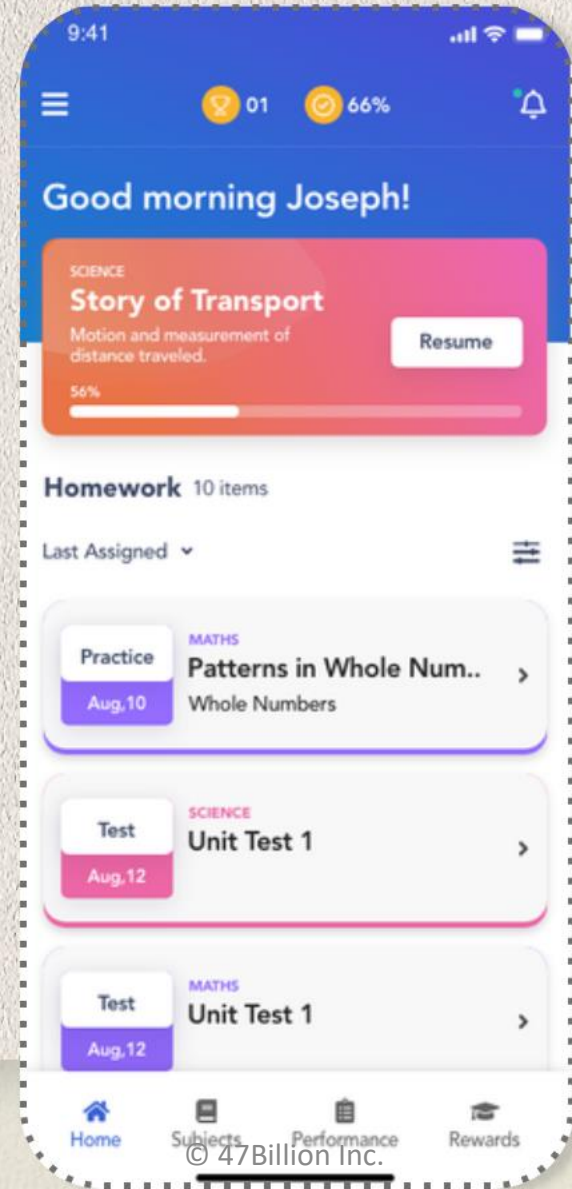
9:41

01 66%

Good morning Joseph!

SCIENCE
Story of Transport
Motion and measurement of distance traveled.
Resume
56%

Homework 10 items

Last Assigned

Practice
Aug,10
MATHS
Patterns in Whole Num..
Whole Numbers

Test
Aug,12
SCIENCE
Unit Test 1

Test
Aug,12
MATHS
Unit Test 1

Home Subjects Performance Rewards

© 47Billion Inc.